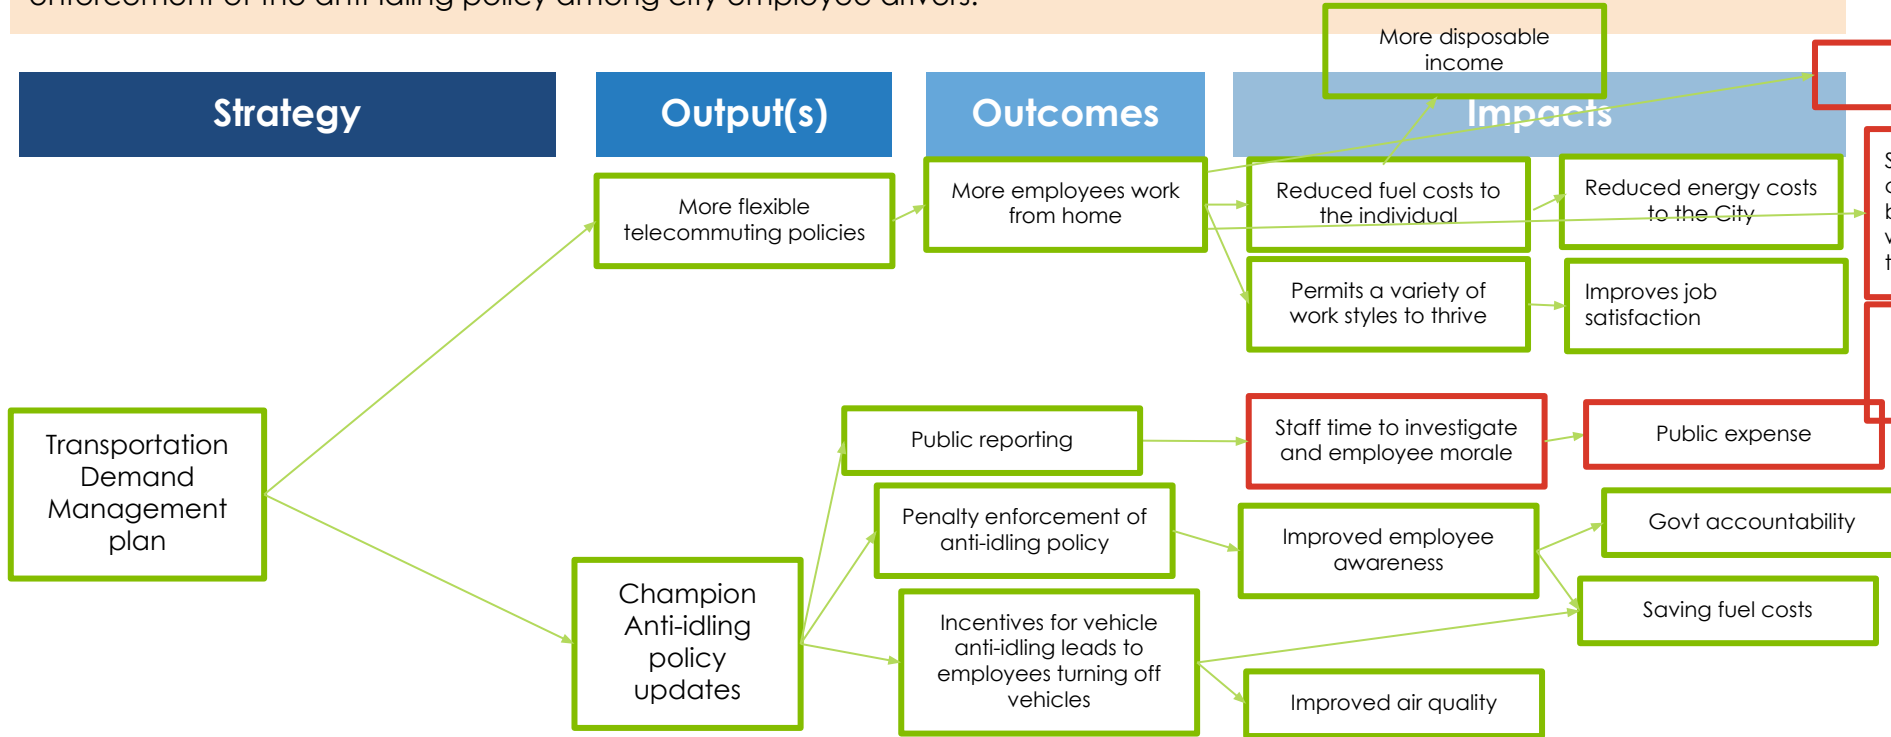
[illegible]

Strategy

Output(s)

Outcomes

Impacts

More disposable income

More flexible telecommuting policies

More employees work from home

Reduced fuel costs to the individual

Reduced energy costs to the City

Permits a variety of work styles to thrive

Improves job satisfaction

Transportation Demand Management plan

Public reporting

Staff time to investigate and employee morale

Public expense

Penalty enforcement of anti-idling policy

Improved employee awareness

Govt accountability

Champion Anti-idling policy updates

Incentives for vehicle anti-idling leads to employees turning off vehicles

Saving fuel costs

Improved air quality

S
c
b
v
t